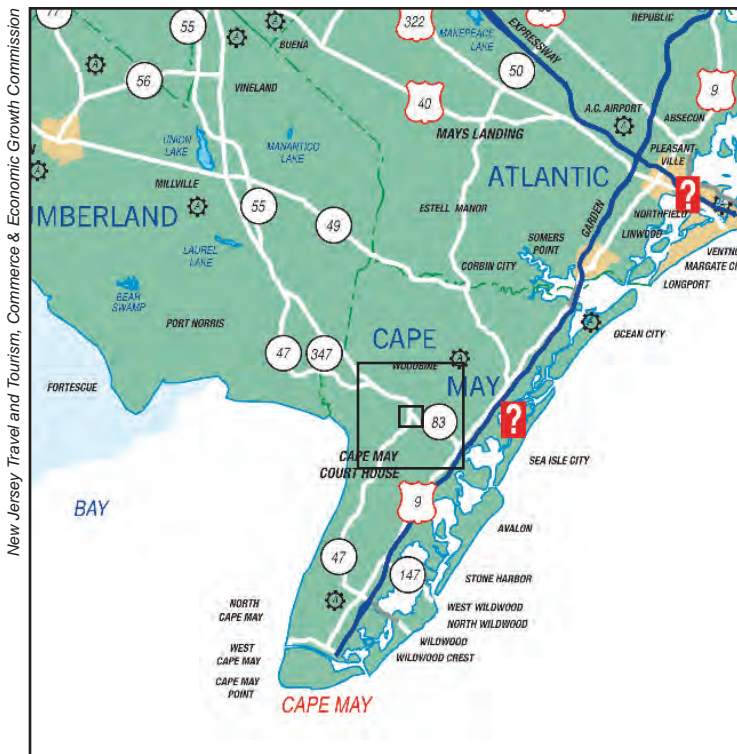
New Jersey Travel and Tourism, Commerce & Economic Growth Commission

77
55
BUENA
322
MAKEPEACE LAKE
EXPRESSWAY
REPUBLIC
56
VINELAND
50
40
A.C. AIRPORT
9
ABSECON
UNION LAKE
MANANTICO LAKE
MAYS LANDING
PLEASANTVILLE
MILLVILLE
ATLANTIC
?
UMBERLAND
55
49
ESTELL MANOR
GARDEN
NORTHFIELD
LINWOOD
LAUREL LAKE
SOMERS POINT
VENTNOR
MARGATE CITY
CORBIN CITY
LONGPORT
BEAR SWAMP
PORT NORRIS
OCEAN CITY
CAPE
47
347
WOODBINE
FORTESCUE
MAY
?
83
CAPE MAY COURT HOUSE
SEA ISLE CITY
BAY
9
AVALON
47
147
STONE HARBOR
NORTH CAPE MAY
WEST WILDWOOD
NORTH WILDWOOD
WILDWOOD
WEST CAPE MAY
WILDWOOD CREST
CAPE MAY POINT
CAPE MAY